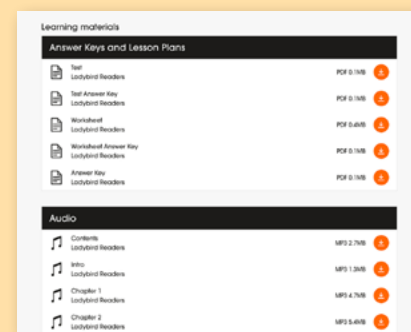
Learning materials

Answer Keys and Lesson Plans

Test
Ladybird Readers
PDF 0.1MB

Test Answer Key
Ladybird Readers
PDF 0.1MB

Worksheet
Ladybird Readers
PDF 0.4MB

Worksheet Answer Key
Ladybird Readers
PDF 0.1MB

Answer Key
Ladybird Readers
PDF 0.1MB

Audio

Contents
Ladybird Readers
MP3 2.7MB

Intro
Ladybird Readers
MP3 1.3MB

Chapter 1
Ladybird Readers
MP3 4.7MB

Chapter 2
Ladybird Readers
MP3 5.4MB